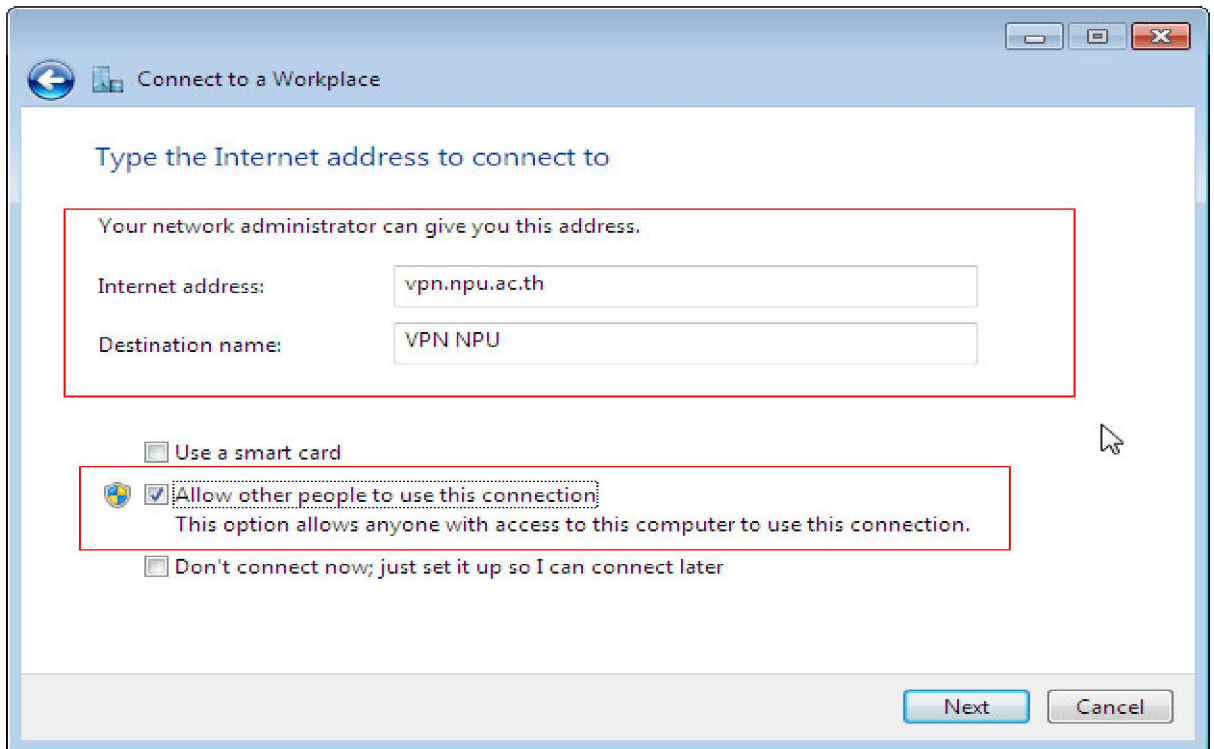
Connect to a Workplace

Type the Internet address to connect to

Your network administrator can give you this address.

Internet address: vpn.npu.ac.th

Destination name: VPN NPU

Use a smart card

Allow other people to use this connection
This option allows anyone with access to this computer to use this connection.

Don't connect now; just set it up so I can connect later

Next Cancel